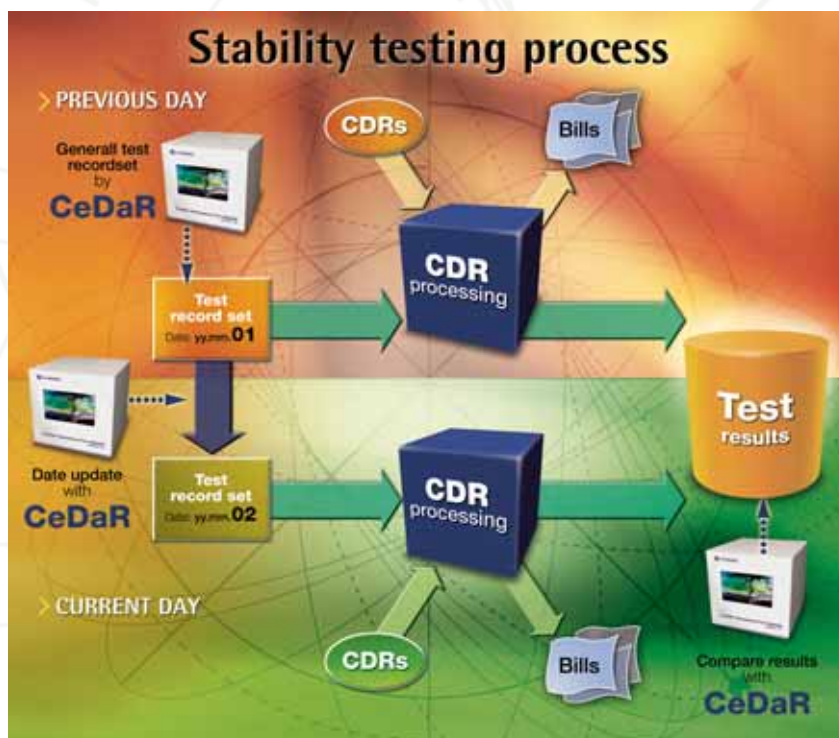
Stability testing process

> PREVIOUS DAY

Generall test recordset by CeDaR

CDRs

Bills

CDR processing

Test record set
Date: yy.mm.01

Test results

Date update with CeDaR

Test record set
Date: yy.mm.02

CDR processing

> CURRENT DAY

CDRs

Bills

Compare results with CeDaR